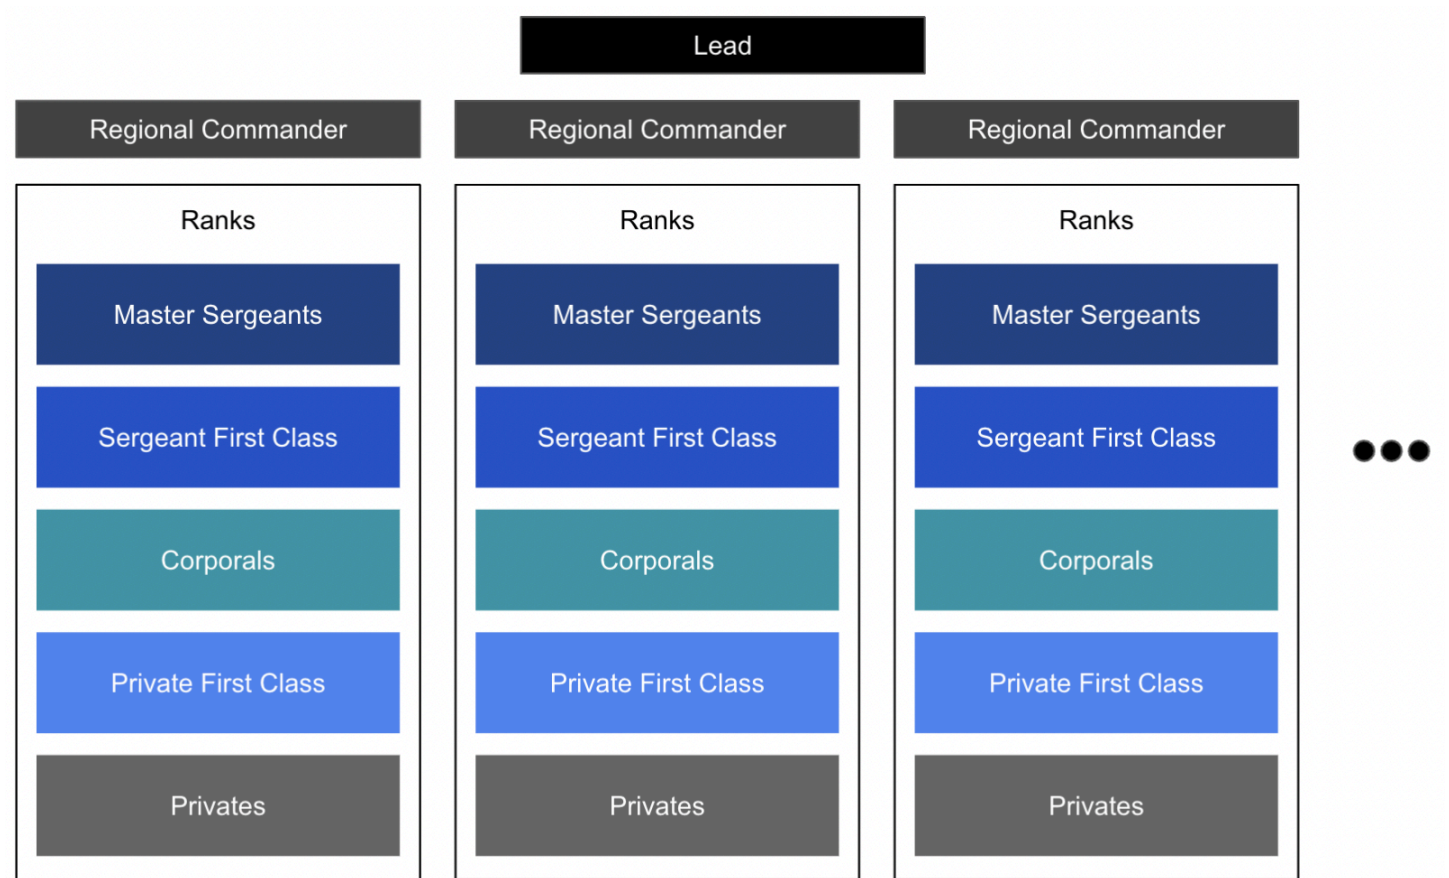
Lead

Regional Commander

Ranks

Master Sergeants

Sergeant First Class

Corporals

Private First Class

Privates

Regional Commander

Ranks

Master Sergeants

Sergeant First Class

Corporals

Private First Class

Privates

Regional Commander

Ranks

Master Sergeants

Sergeant First Class

Corporals

Private First Class

Privates